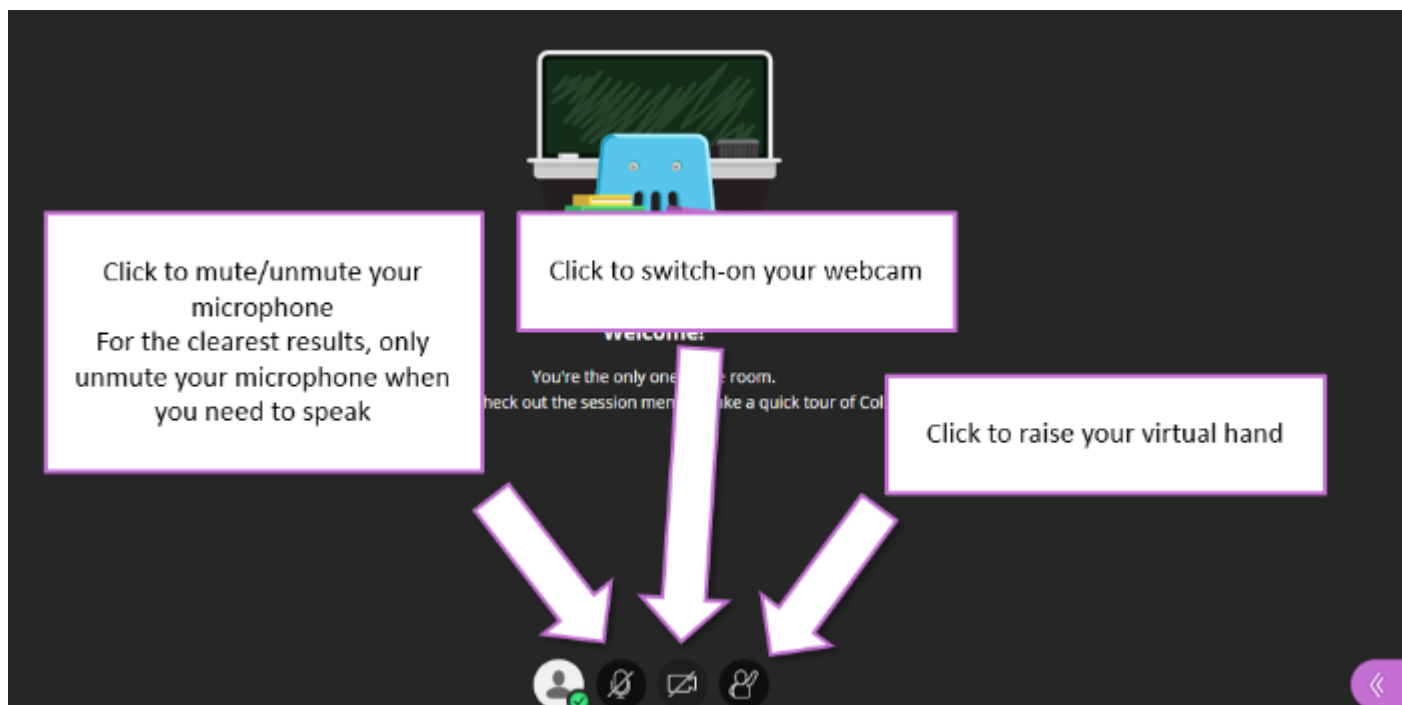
Click to mute/unmute your microphone
For the clearest results, only unmute your microphone when you need to speak

Click to switch-on your webcam

Welcome!

You're the only one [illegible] room.
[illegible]heck out the session men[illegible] take a quick tour of Col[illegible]

Click to raise your virtual hand